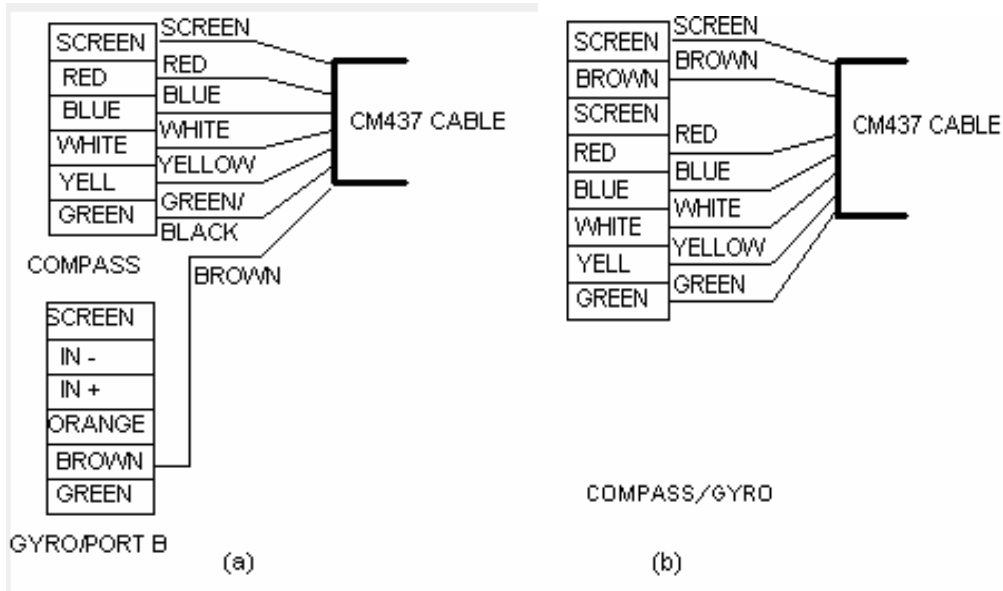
SCREEN
RED
BLUE
WHITE
YELL
GREEN

SCREEN
RED
BLUE
WHITE
YELLOW
GREEN/
BLACK

CM437 CABLE

COMPASS

BROWN

SCREEN
IN -
IN +
ORANGE
BROWN
GREEN

GYRO/PORT B

(a)

SCREEN
BROWN
SCREEN
RED
BLUE
WHITE
YELL
GREEN

SCREEN
BROWN
RED
BLUE
WHITE
YELLOW
GREEN

CM437 CABLE

COMPASS/GYRO

(b)